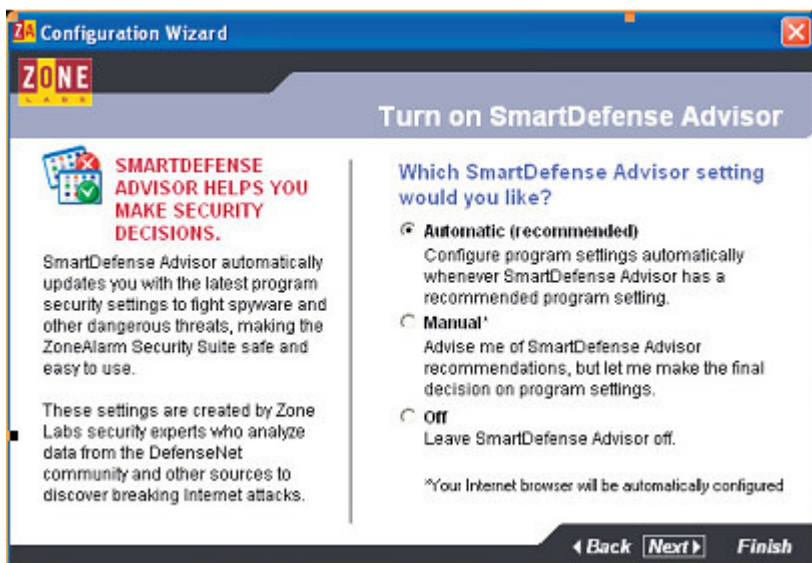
ZA Configuration Wizard

ZONE LABS

Turn on SmartDefense Advisor

SMARTDEFENSE ADVISOR HELPS YOU MAKE SECURITY DECISIONS.

SmartDefense Advisor automatically updates you with the latest program security settings to fight spyware and other dangerous threats, making the ZoneAlarm Security Suite safe and easy to use.

These settings are created by Zone Labs security experts who analyze data from the DefenseNet community and other sources to discover breaking Internet attacks.

Which SmartDefense Advisor setting would you like?

Automatic (recommended)
Configure program settings automatically whenever SmartDefense Advisor has a recommended program setting.

Manual*
Advise me of SmartDefense Advisor recommendations, but let me make the final decision on program settings.

Off
Leave SmartDefense Advisor off.

*Your Internet browser will be automatically configured

Back Next Finish